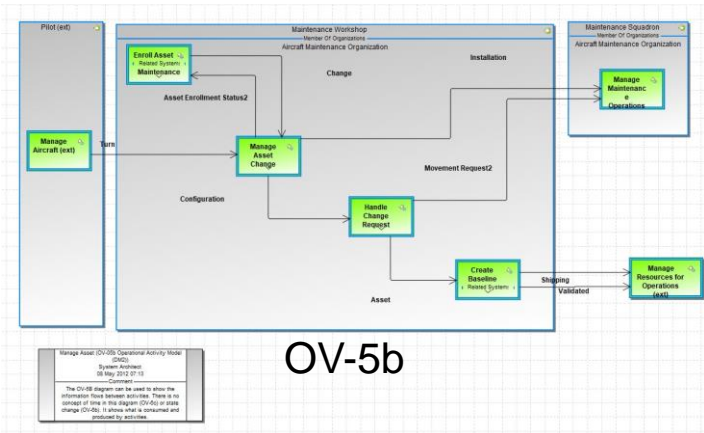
Pilot (ext)

Maintenance Workshop
Member Of Organizations
Aircraft Maintenance Organization

Maintenance Squadron
Member Of Organizations
Aircraft Maintenance Organization

Enroll Asset
Related Systems
Maintenance

Change

Installation

Manage Maintenance Operations

Asset Enrollment Status2

Manage Aircraft (ext)

Turn

Manage Asset Change

Movement Request2

Configuration

Handle Change Request

Create Baseline
Related Systems

Shipping

Validated

Manage Resources for Operations (ext)

Asset

Manage Asset (OV-5b Operational Activity Model (OM2))
System Architect
08 May 2012 07:10
Comment
The OV-5B diagram can be used to show the information flows between activities. There is no concept of time in this diagram (OV-6c) or state change (OV-6b). It shows what is consumed and produced by activities.

OV-5b